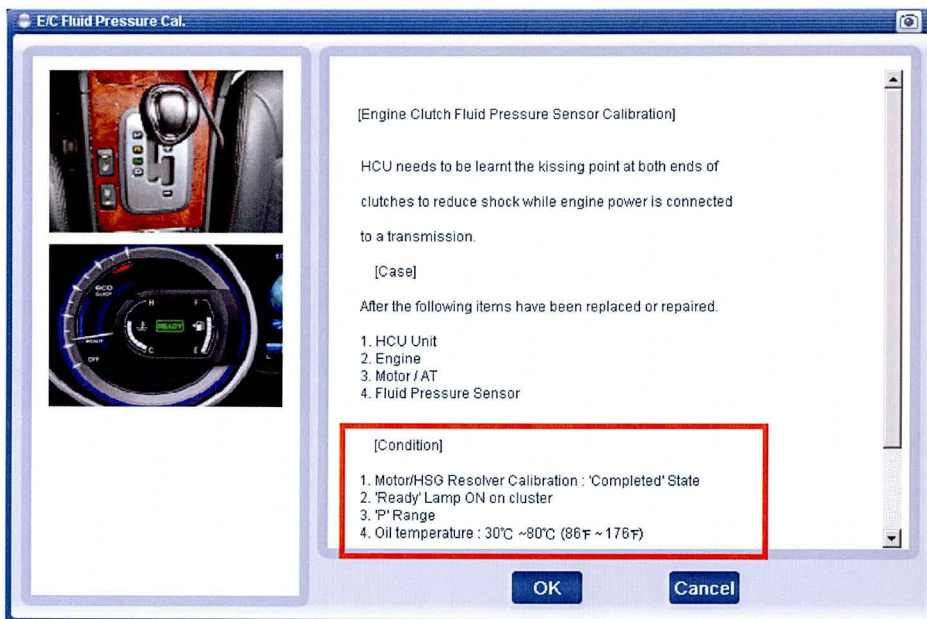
E/C Fluid Pressure Cal.

ECO
READY

[Engine Clutch Fluid Pressure Sensor Calibration]

HCU needs to be learnt the kissing point at both ends of clutches to reduce shock while engine power is connected to a transmission.

[Case]

After the following items have been replaced or repaired.

1. HCU Unit
2. Engine
3. Motor / AT
4. Fluid Pressure Sensor

[Condition]

1. Motor/HSG Resolver Calibration : 'Completed' State
2. 'Ready' Lamp ON on cluster
3. 'P' Range
4. Oil temperature : 30℃ ~80℃ (86℉ ~ 176℉)

OK

Cancel